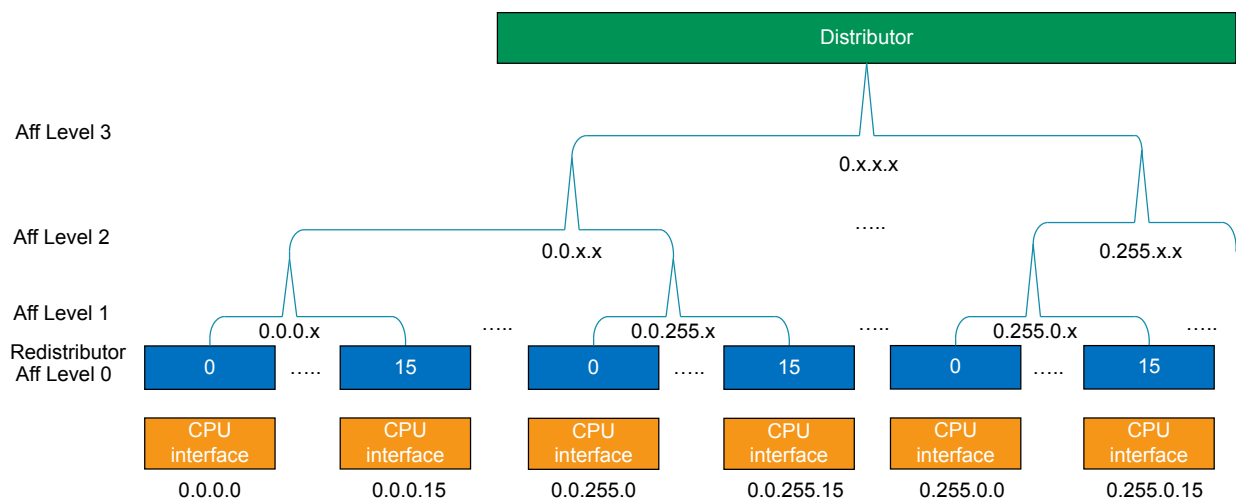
Distributor

Aff Level 3

0.x.x.x

Aff Level 2

0.0.x.x

…..

0.255.x.x

Aff Level 1

0.0.0.x

…..

0.0.255.x

…..

0.255.0.x

…..

Redistributor
Aff Level 0

0 ….. 15

0 ….. 15

0 ….. 15

CPU interface

CPU interface

CPU interface

CPU interface

CPU interface

CPU interface

0.0.0.0

0.0.0.15

0.0.255.0

0.0.255.15

0.255.0.0

0.255.0.15